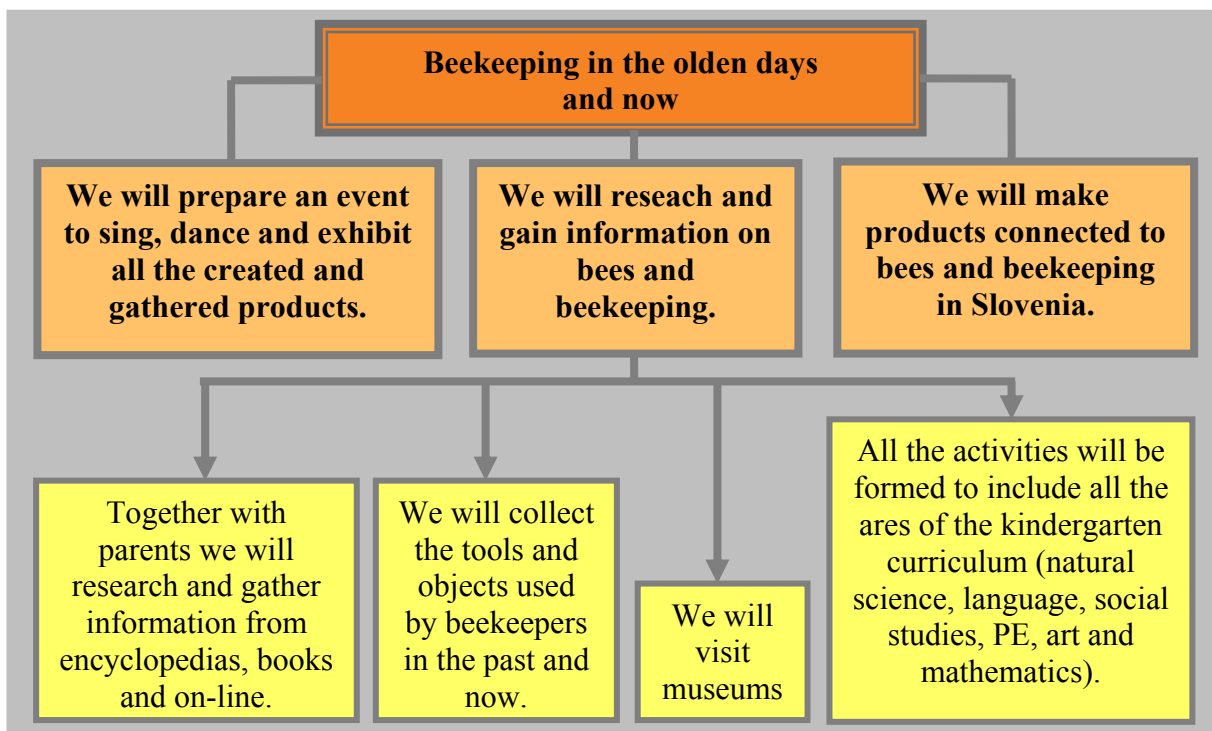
Beekeeping in the olden days and now

We will prepare an event to sing, dance and exhibit all the created and gathered products.

We will reseach and gain information on bees and beekeeping.

We will make products connected to bees and beekeeping in Slovenia.

Together with parents we will research and gather information from encyclopedias, books and on-line.

We will collect the tools and objects used by beekeepers in the past and now.

We will visit museums

All the activities will be formed to include all the ares of the kindergarten curriculum (natural science, language, social studies, PE, art and mathematics).